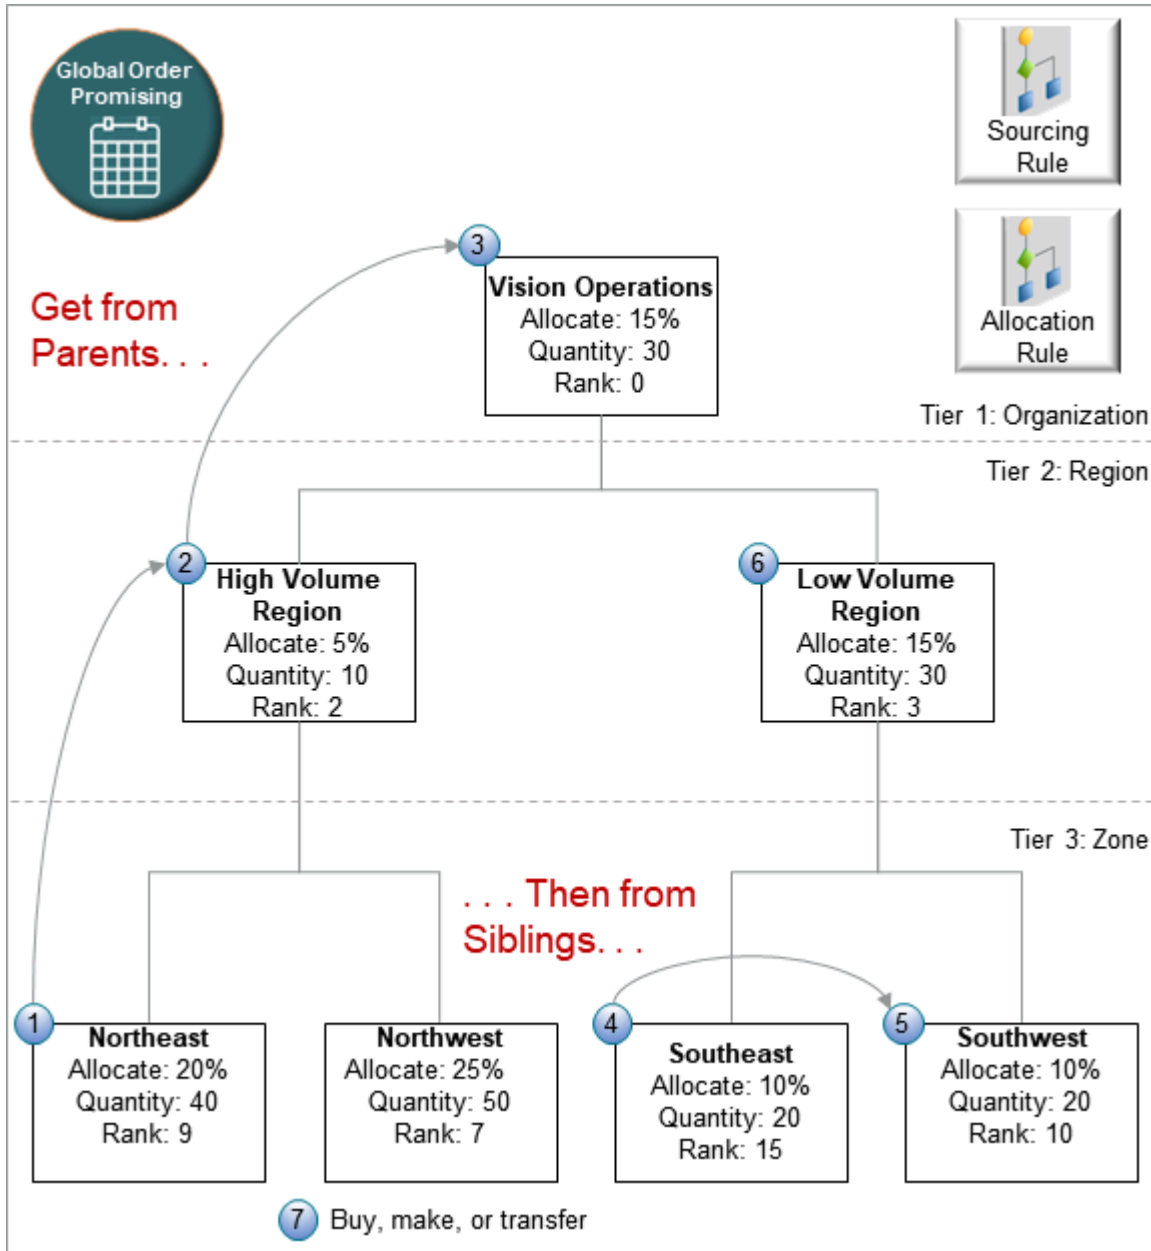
Global Order Promising

Sourcing Rule

Allocation Rule

Get from Parents. . .

3
Vision Operations
Allocate: 15%
Quantity: 30
Rank: 0

Tier 1: Organization

Tier 2: Region

2
High Volume Region
Allocate: 5%
Quantity: 10
Rank: 2

6
Low Volume Region
Allocate: 15%
Quantity: 30
Rank: 3

Tier 3: Zone

. . . Then from Siblings. . .

1
Northeast
Allocate: 20%
Quantity: 40
Rank: 9

Northwest
Allocate: 25%
Quantity: 50
Rank: 7

4
Southeast
Allocate: 10%
Quantity: 20
Rank: 15

5
Southwest
Allocate: 10%
Quantity: 20
Rank: 10

7 Buy, make, or transfer